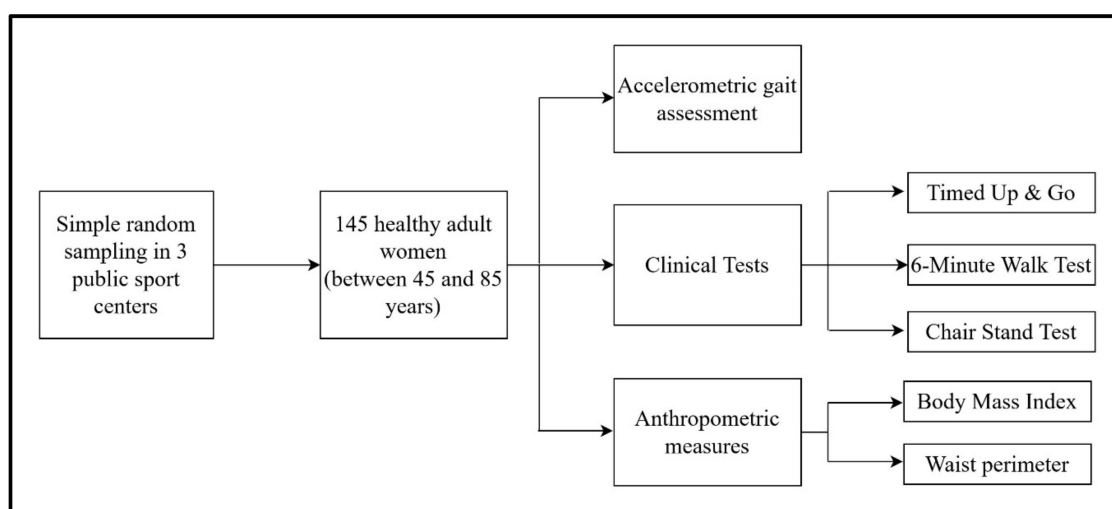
Simple random sampling in 3 public sport centers

145 healthy adult women (between 45 and 85 years)

Accelerometric gait assessment

Clinical Tests

Anthropometric measures

Timed Up & Go

6-Minute Walk Test

Chair Stand Test

Body Mass Index

Waist perimeter